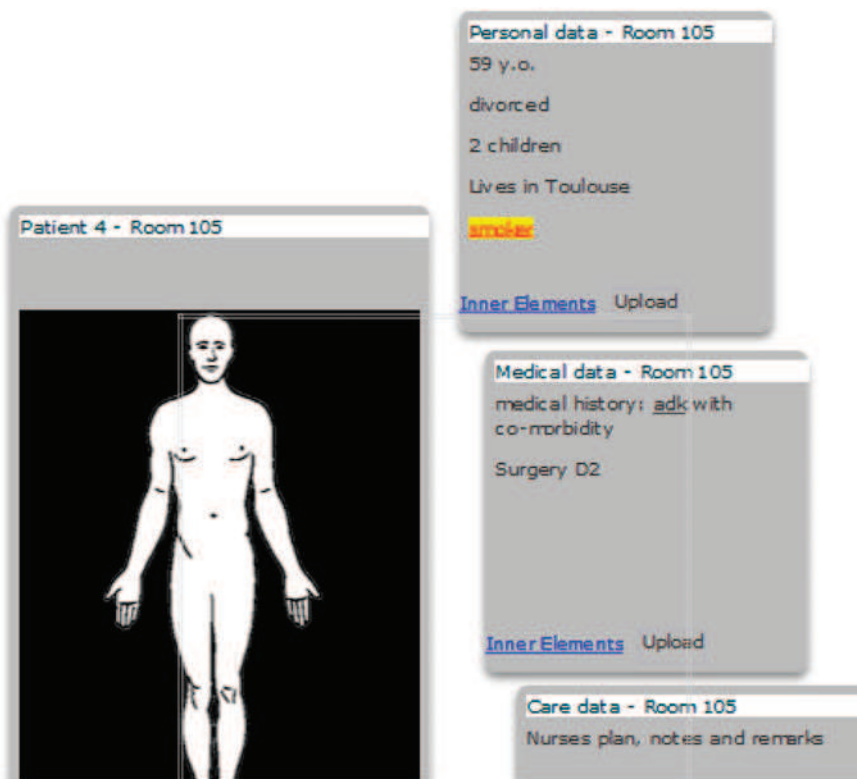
Personal data - Room 105

59 y.o.

divorced

2 children

Lives in Toulouse

smoker

Inner Elements Upload

Patient 4 - Room 105

Medical data - Room 105

medical history: adk with co-morbidity

Surgery D2

Inner Elements Upload

Care data - Room 105

Nurses plan, notes and remarks